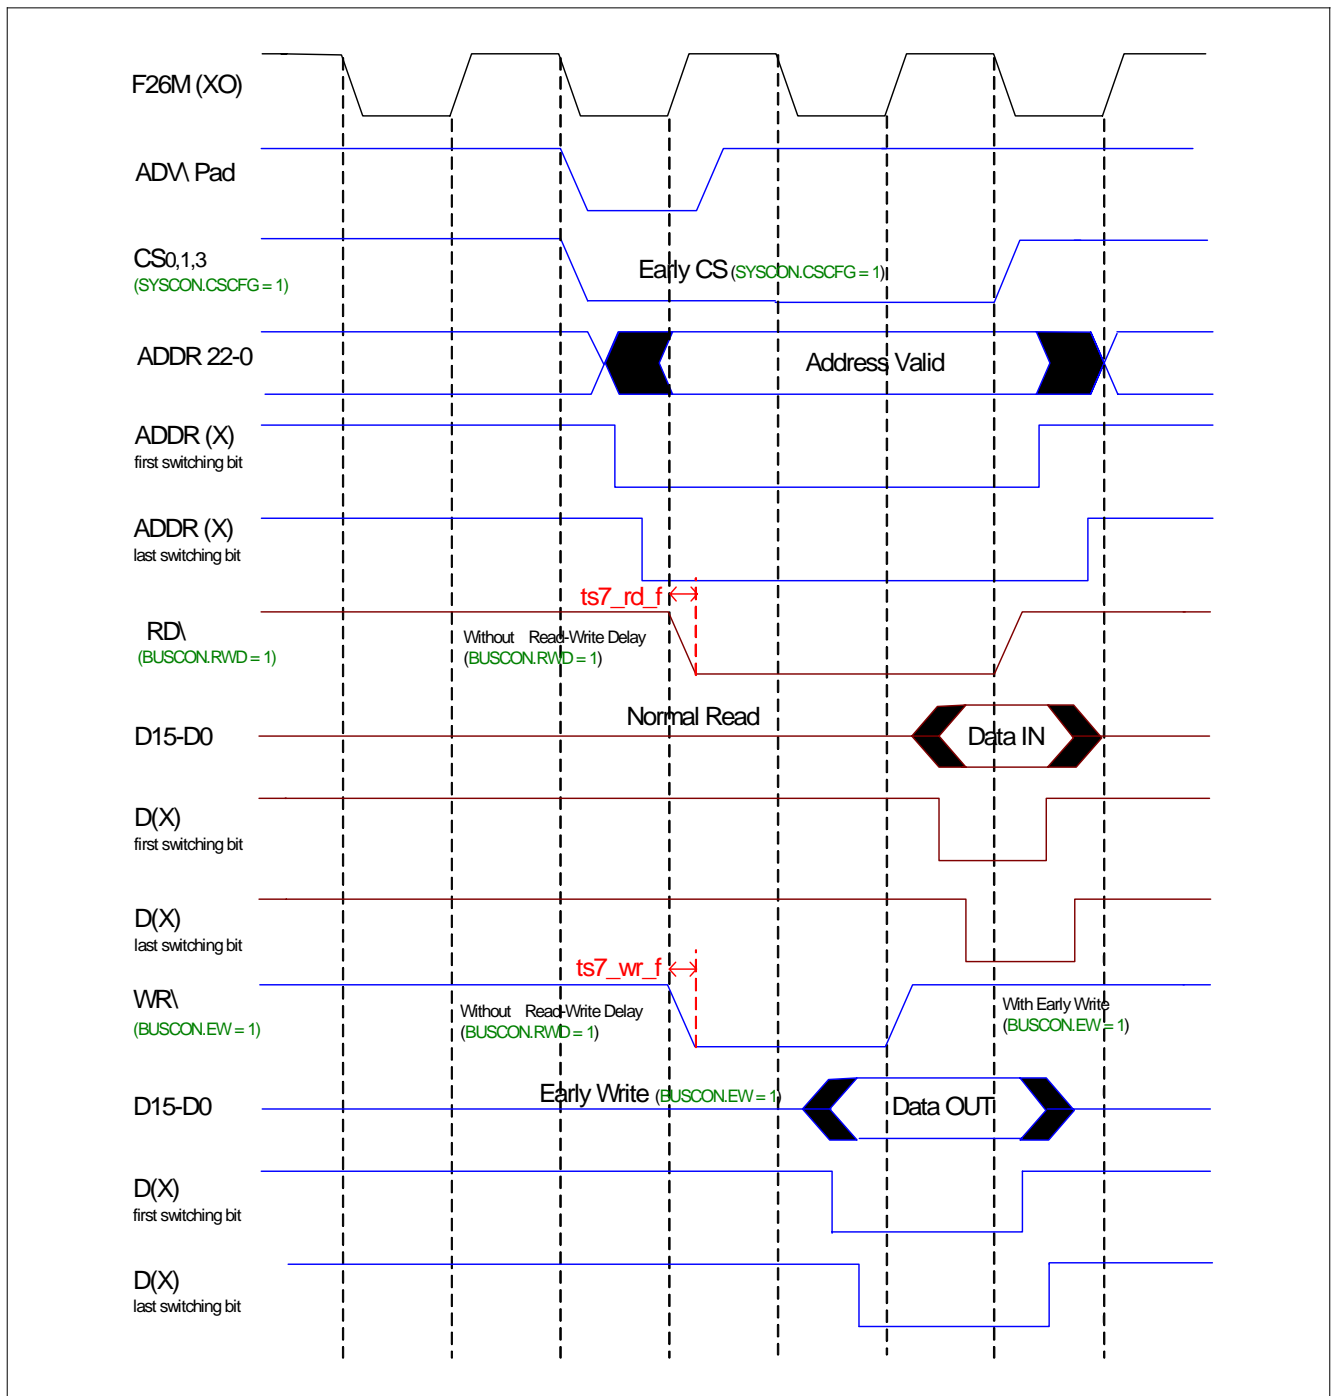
F26M (XO)

ADV\ Pad

CS0,1,3
(SYSCON.CSCFG = 1)

Early CS (SYSCON.CSCFG = 1)

ADDR 22-0

Address Valid

ADDR (X)
first switching bit

ADDR (X)
last switching bit

ts7_rd_f

RD\
(BUSCON.RWD = 1)

Without Read-Write Delay
(BUSCON.RWD = 1)

Normal Read

D15-D0

Data IN

D(X)
first switching bit

D(X)
last switching bit

ts7_wr_f

WR\
(BUSCON.EW = 1)

Without Read-Write Delay
(BUSCON.RWD = 1)

With Early Write
(BUSCON.EW = 1)

D15-D0

Early Write (BUSCON.EW = 1)

Data OUT

D(X)
first switching bit

D(X)
last switching bit